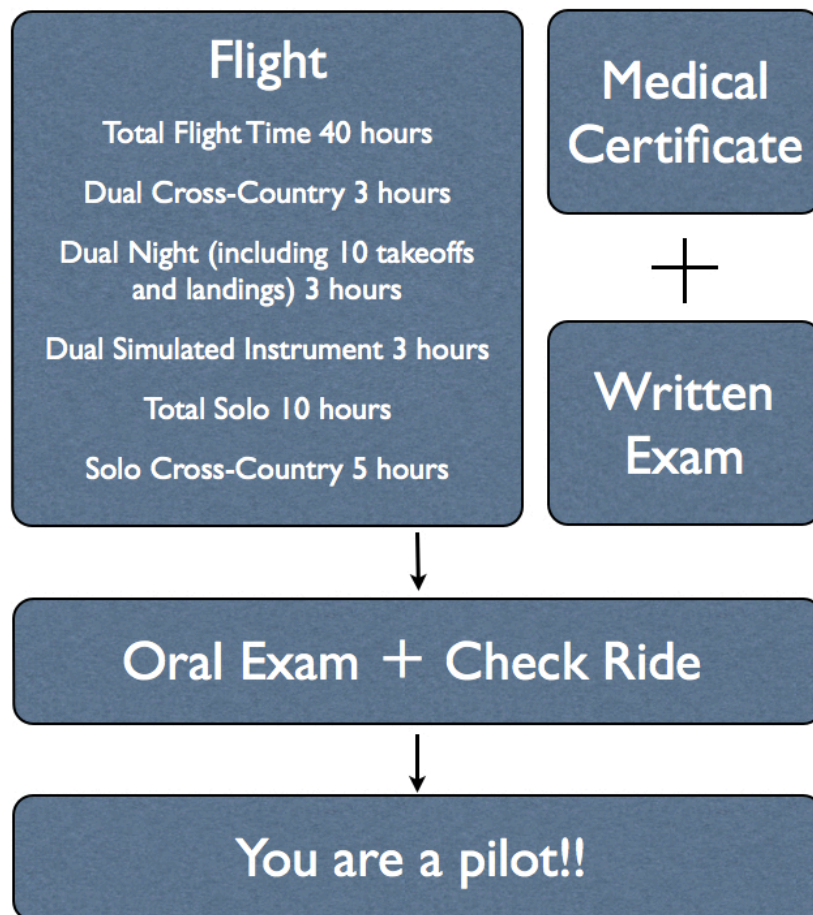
Flight

Total Flight Time 40 hours

Dual Cross-Country 3 hours

Dual Night (including 10 takeoffs and landings) 3 hours

Dual Simulated Instrument 3 hours

Total Solo 10 hours

Solo Cross-Country 5 hours

Medical Certificate

+

Written Exam

Oral Exam + Check Ride

You are a pilot!!